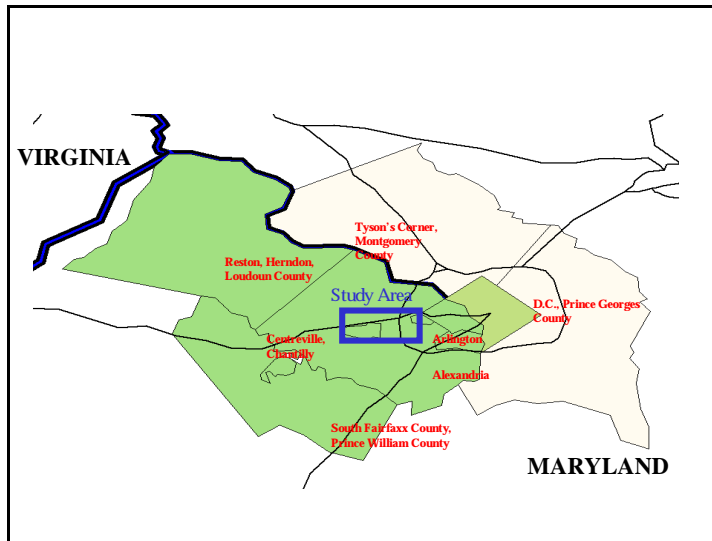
VIRGINIA

Tyson's Corner, Montgomery County

Reston, Herndon, Loudoun County

Study Area

D.C., Prince Georges County

Centreville, Chantilly

Arlington

Alexandria

South Fairfaxx County, Prince William County

MARYLAND